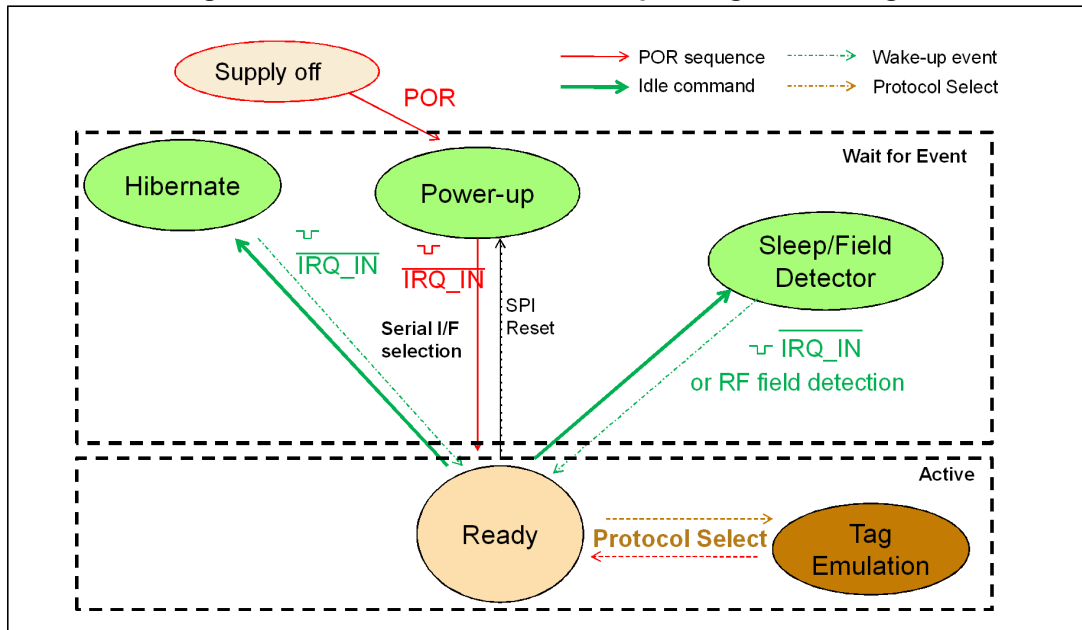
POR sequence
Wake-up event
Idle command
Protocol Select
Supply off
POR
Wait for Event
Hibernate
Power-up
Sleep/Field Detector
$\overline{IRQ\_IN}$
$\overline{IRQ\_IN}$
Serial I/F selection
SPI Reset
$\overline{IRQ\_IN}$
or RF field detection
Active
Ready
Protocol Select
Tag Emulation